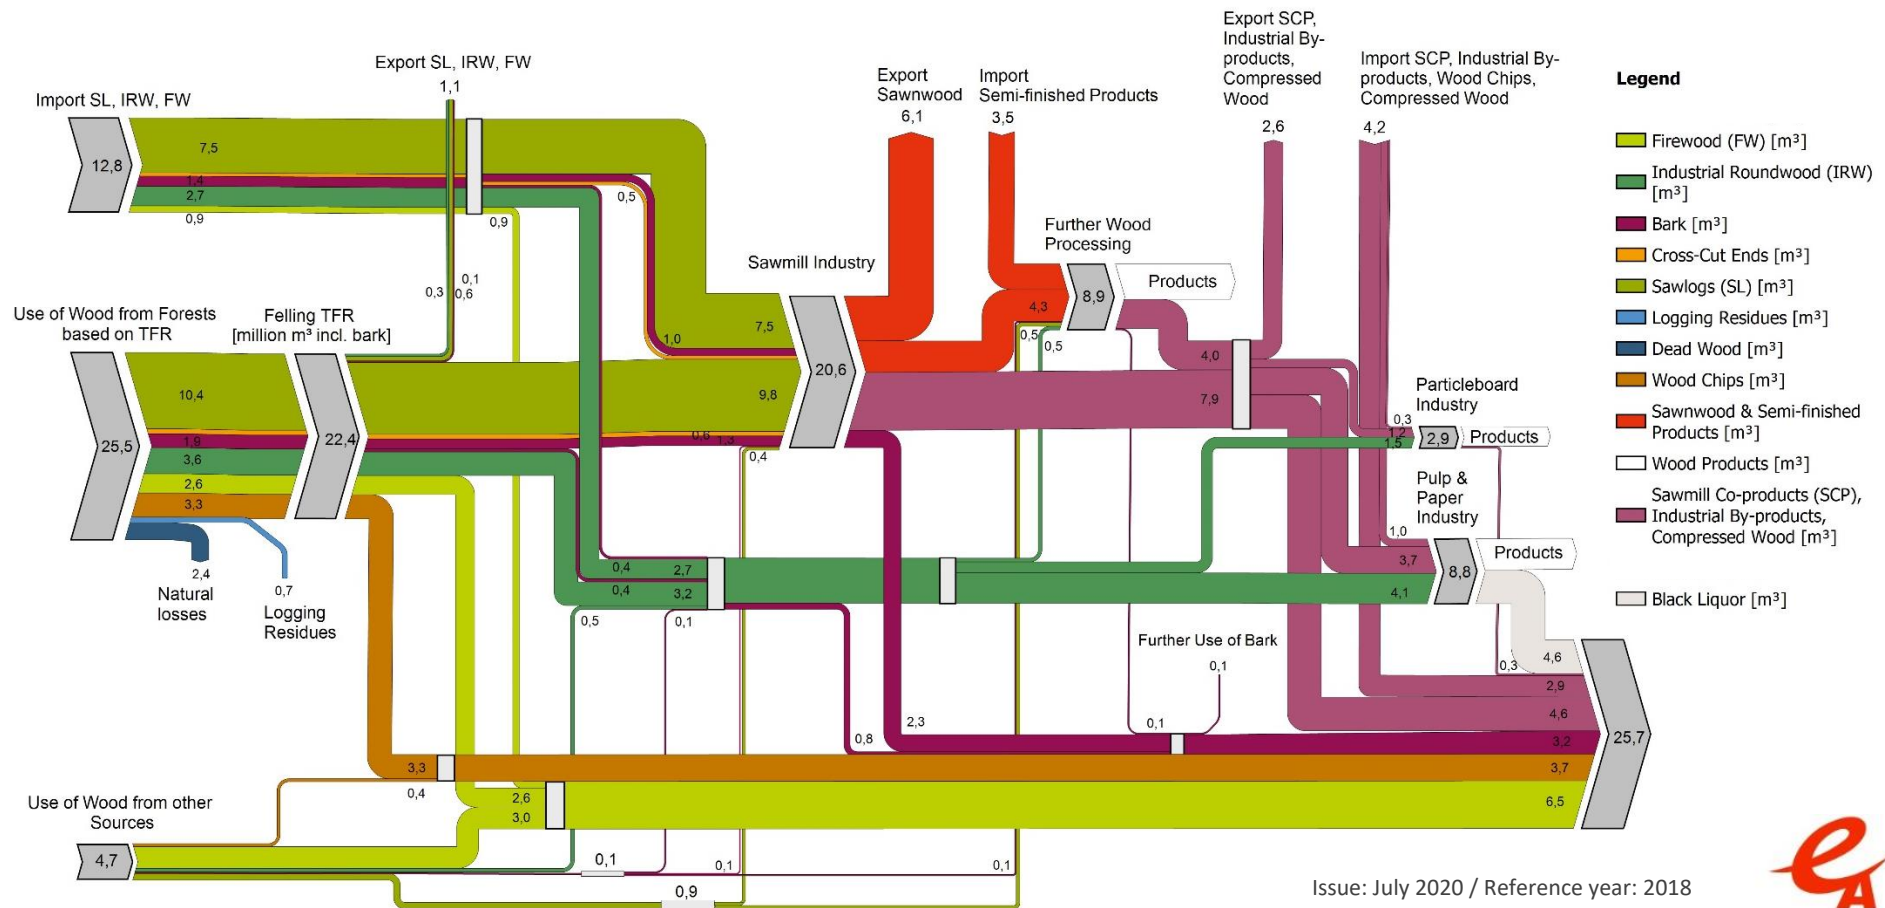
Import SL, IRW, FW
12,8
7,5
1,4
2,7
0,9
Export SL, IRW, FW
1,1
0,5
0,9
0,3
0,1
0,6
Use of Wood from Forests based on TFR
25,5
10,4
1,9
3,6
2,6
3,3
Felling TFR
[million m³ incl. bark]
22,4
2,4
Natural losses
0,7
Logging Residues
1,0
7,5
9,8
0,6
1,3
Sawmill Industry
20,6
Export Sawnwood
6,1
Import Semi-finished Products
3,5
Further Wood Processing
4,3
8,9
Products
0,5
0,5
0,4
Export SCP, Industrial By-products, Compressed Wood
2,6
Import SCP, Industrial By-products, Wood Chips, Compressed Wood
4,2
4,0
7,9
Particleboard Industry
0,3
1,2
1,5
2,9
Products
Pulp & Paper Industry
1,0
3,7
8,8
Products
4,1
0,4
2,7
0,4
3,2
0,5
0,1
Further Use of Bark
0,1
0,1
0,8
2,3
0,3
4,6
2,9
4,6
3,2
3,7
6,5
25,7
3,3
0,4
2,6
3,0
Use of Wood from other Sources
4,7
0,1
0,1
0,1
0,9
Legend
Firewood (FW) [m³]
Industrial Roundwood (IRW) [m³]
Bark [m³]
Cross-Cut Ends [m³]
Sawlogs (SL) [m³]
Logging Residues [m³]
Dead Wood [m³]
Wood Chips [m³]
Sawnwood & Semi-finished Products [m³]
Wood Products [m³]
Sawmill Co-products (SCP), Industrial By-products, Compressed Wood [m³]
Black Liquor [m³]
Issue: July 2020 / Reference year: 2018